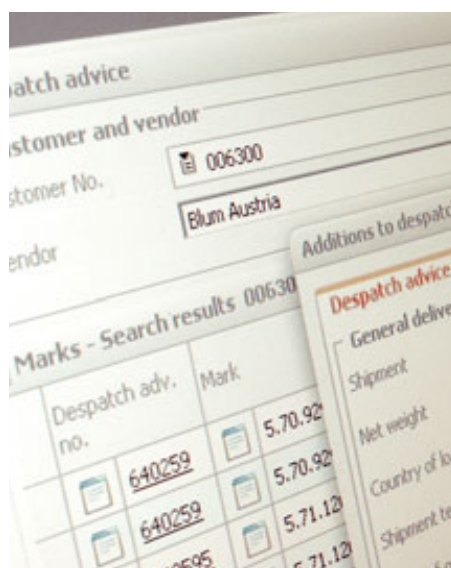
patch advice

stomer and vendor

stomer No. 006300

endor Blum Austria

Marks - Search results 00630

Despatch adv. no.

Mark

640259 5.70.92

640259 5.70.92

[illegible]0595 5.71.12

5.71.12

Additions to despatc

Despatch advice

General delive

Shipment

Net weight

Country of lo

Shipment te